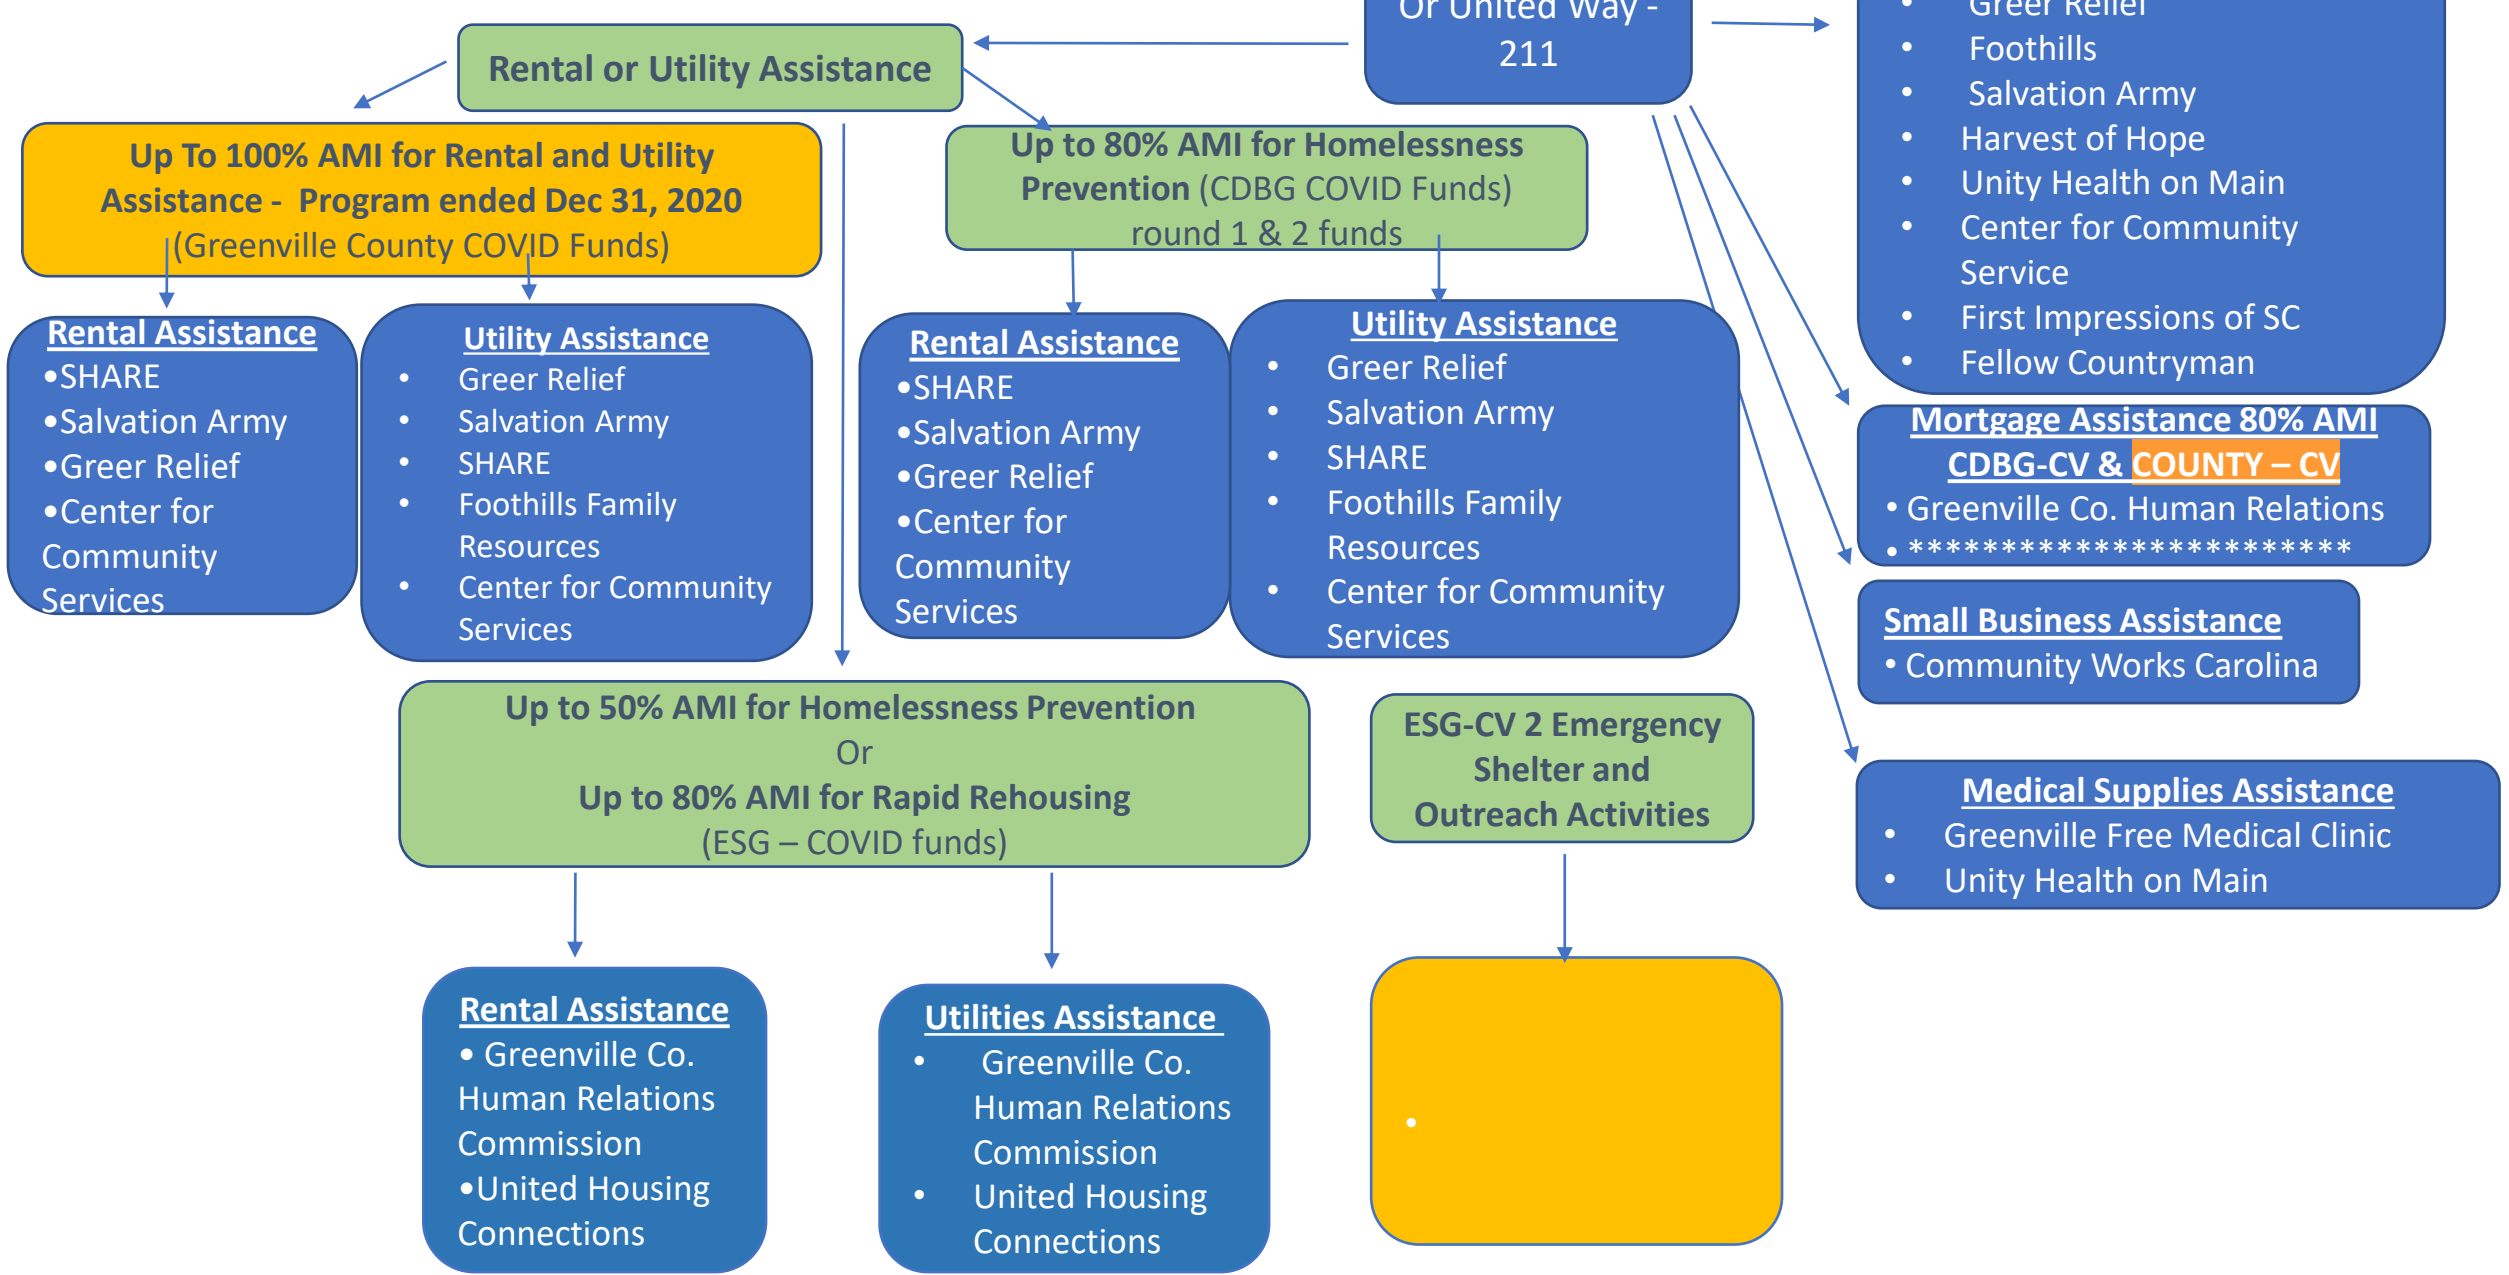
Or United Way - 211

• Greer Relief
• Foothills
• Salvation Army
• Harvest of Hope
• Unity Health on Main
• Center for Community Service
• First Impressions of SC
• Fellow Countryman

Rental or Utility Assistance

Up To 100% AMI for Rental and Utility Assistance - Program ended Dec 31, 2020 (Greenville County COVID Funds)

Up to 80% AMI for Homelessness Prevention (CDBG COVID Funds) round 1 & 2 funds

Rental Assistance
•SHARE
•Salvation Army
•Greer Relief
•Center for Community Services

Utility Assistance
• Greer Relief
• Salvation Army
• SHARE
• Foothills Family Resources
• Center for Community Services

Rental Assistance
•SHARE
•Salvation Army
•Greer Relief
•Center for Community Services

Utility Assistance
• Greer Relief
• Salvation Army
• SHARE
• Foothills Family Resources
• Center for Community Services

Mortgage Assistance 80% AMI CDBG-CV & COUNTY – CV
• Greenville Co. Human Relations
• **********************

Small Business Assistance
• Community Works Carolina

Up to 50% AMI for Homelessness Prevention
Or
Up to 80% AMI for Rapid Rehousing
(ESG – COVID funds)

ESG-CV 2 Emergency Shelter and Outreach Activities

Medical Supplies Assistance
• Greenville Free Medical Clinic
• Unity Health on Main

Rental Assistance
• Greenville Co. Human Relations Commission
•United Housing Connections

Utilities Assistance
• Greenville Co. Human Relations Commission
• United Housing Connections

•